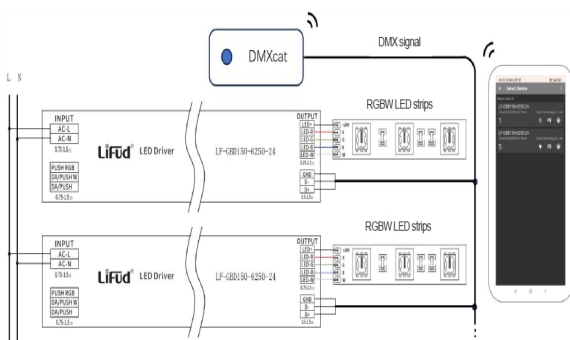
DMXcat

DMX signal

L N

RGBW LED strips

INPUT
AC-L
AC-N
0.75-1.5□

PUSH RGB
DA/PUSH W
DA/PUSH
0.75-1.5□

LiFud LED Driver

LF-GBD150-6250-24

OUTPUT
LED+
LED-R
LED-G
LED-B
LED-W
0.75-1.5□

GND
D-
D+
0.5-1.5□

+24V
R
G
B
W

Select Device

LF-GBD150-6250-24

RGBW LED strips

INPUT
AC-L
AC-N
0.75-1.5□

PUSH RGB
DA/PUSH W
DA/PUSH
0.75-1.5□

LiFud LED Driver

LF-GBD150-6250-24

OUTPUT
LED+
LED-R
LED-G
LED-B
LED-W
0.75-1.5□

GND
D-
D+
0.5-1.5□